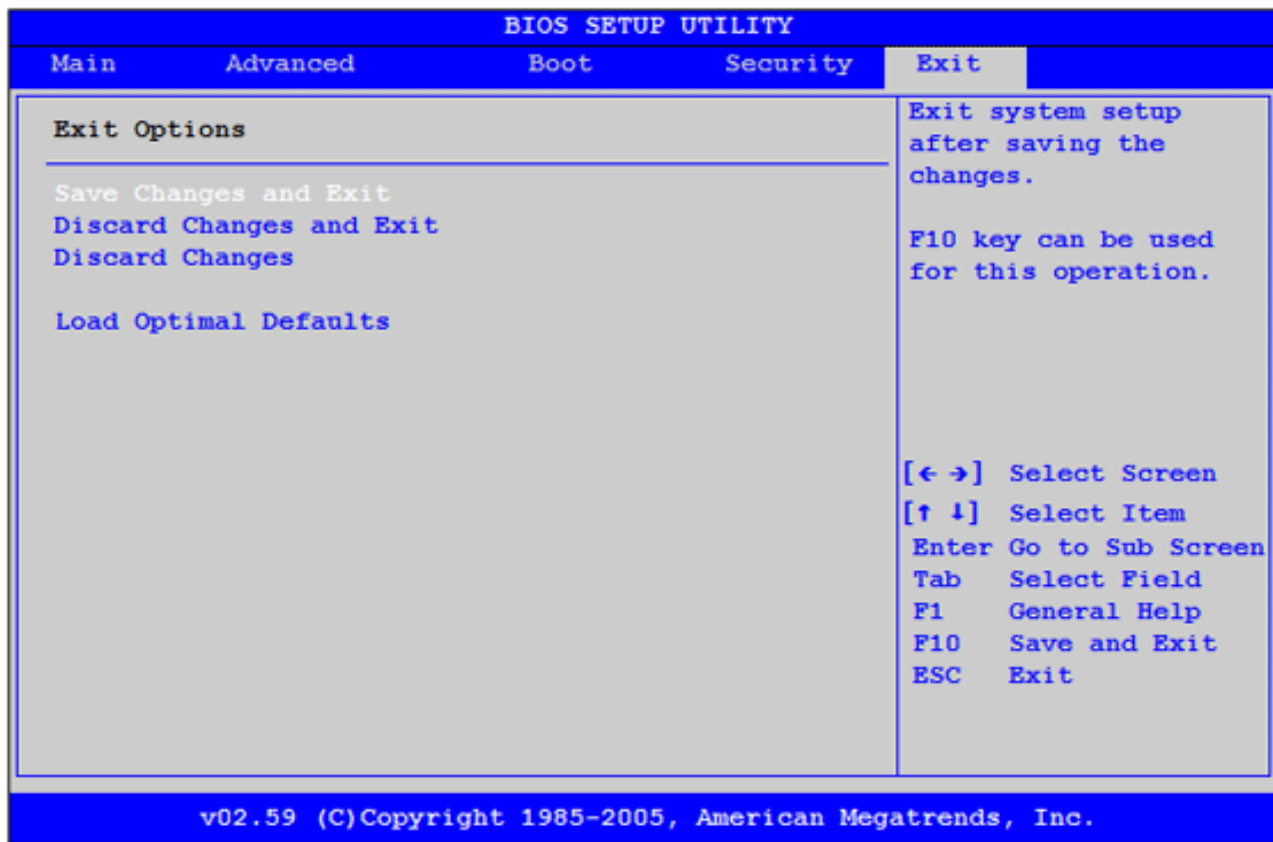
BIOS SETUP UTILITY

Main Advanced Boot Security Exit

Exit Options

Save Changes and Exit
Discard Changes and Exit
Discard Changes

Load Optimal Defaults

Exit system setup after saving the changes.

F10 key can be used for this operation.

[← →] Select Screen
[↑ ↓] Select Item
Enter Go to Sub Screen
Tab Select Field
F1 General Help
F10 Save and Exit
ESC Exit

v02.59 (C)Copyright 1985-2005, American Megatrends, Inc.